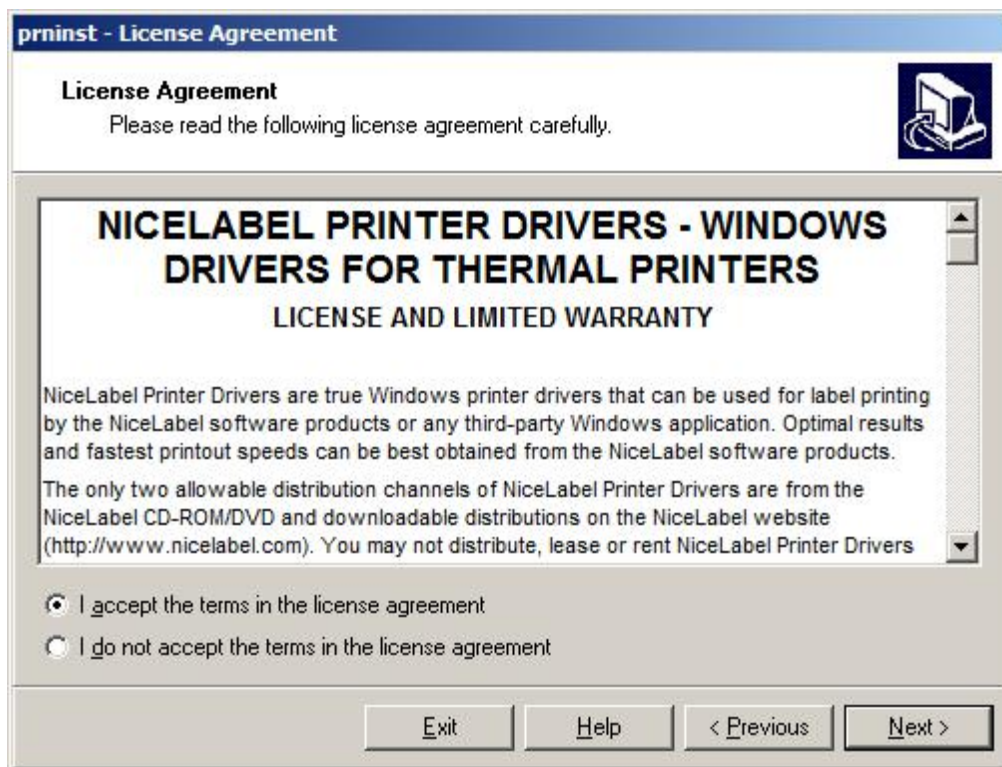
prninst - License Agreement

License Agreement
Please read the following license agreement carefully.

NICELABEL PRINTER DRIVERS - WINDOWS DRIVERS FOR THERMAL PRINTERS
LICENSE AND LIMITED WARRANTY

NiceLabel Printer Drivers are true Windows printer drivers that can be used for label printing by the NiceLabel software products or any third-party Windows application. Optimal results and fastest printout speeds can be best obtained from the NiceLabel software products.

The only two allowable distribution channels of NiceLabel Printer Drivers are from the NiceLabel CD-ROM/DVD and downloadable distributions on the NiceLabel website (http://www.nicelabel.com). You may not distribute, lease or rent NiceLabel Printer Drivers

I accept the terms in the license agreement
I do not accept the terms in the license agreement

Exit
Help
< Previous
Next >